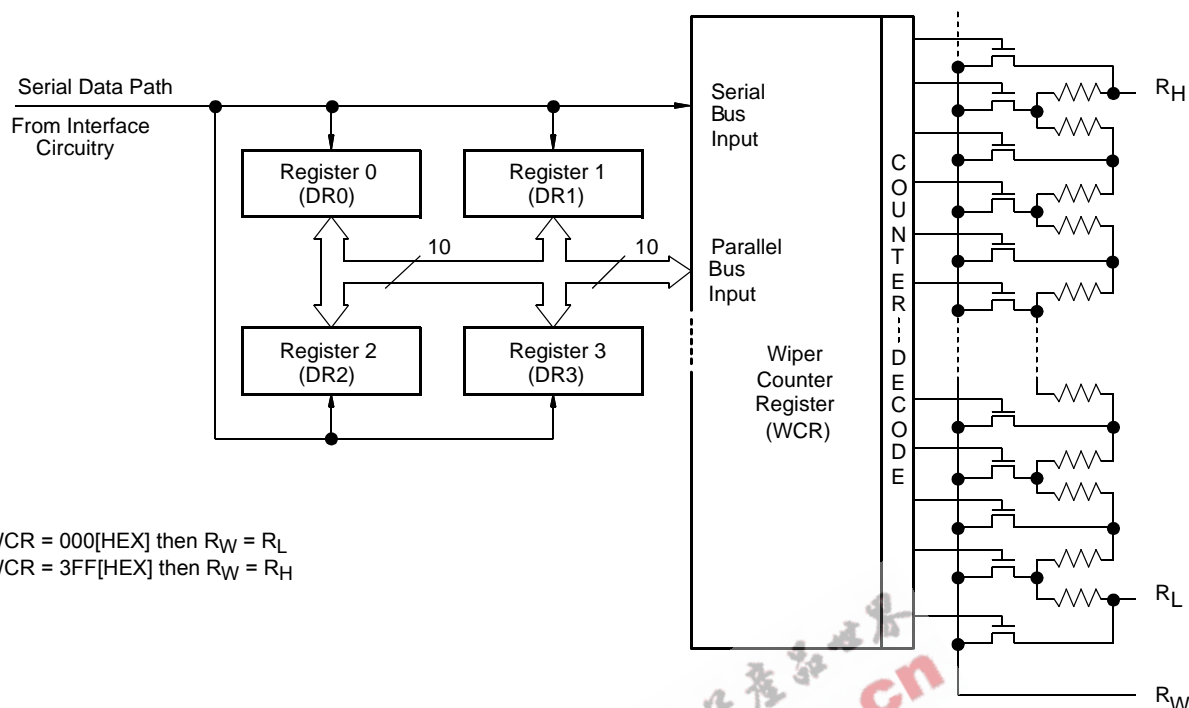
Serial Data Path

From Interface Circuitry

Register 0 (DR0)

Register 1 (DR1)

Register 2 (DR2)

Register 3 (DR3)

10

10

Serial Bus Input

Parallel Bus Input

Wiper Counter Register (WCR)

COUNTER DECODE

$R_H$

$R_L$

$R_W$

VCR = 000[HEX] then $R_W = R_L$
VCR = 3FF[HEX] then $R_W = R_H$

cn